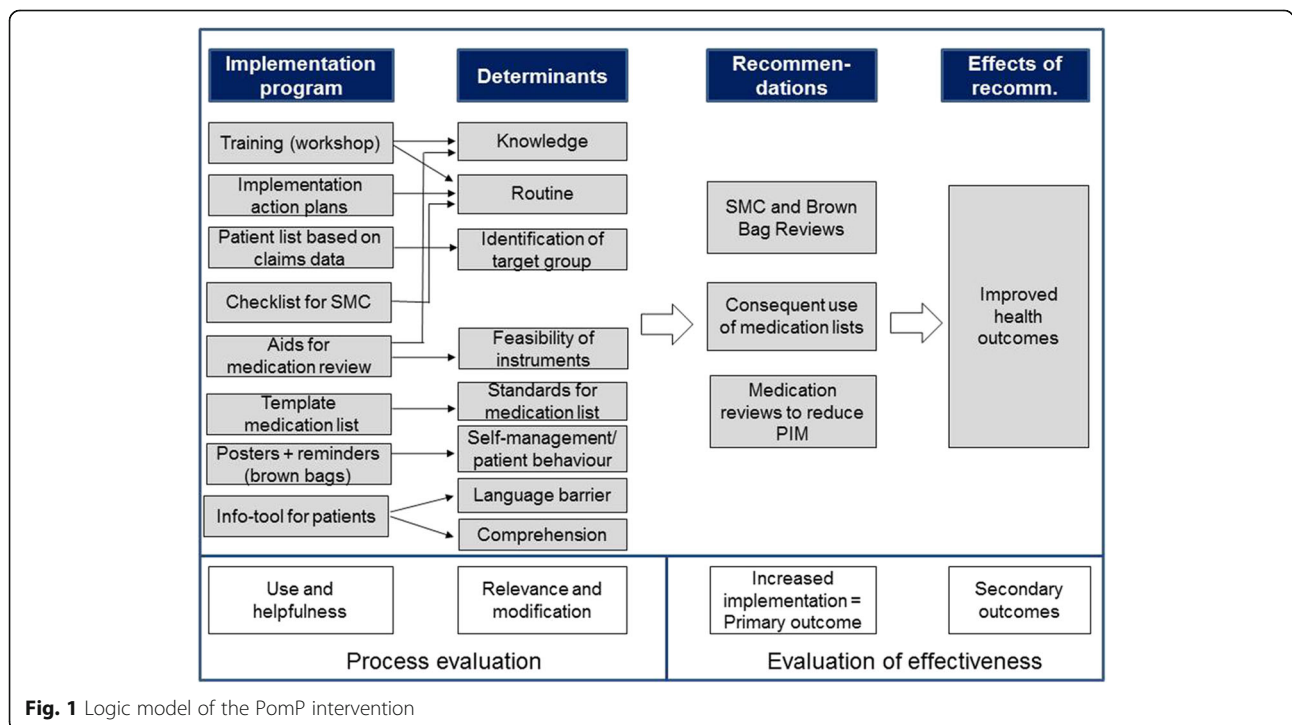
Implementation program

Determinants

Recommendations

Effects of recomm.

Training (workshop)

Implementation action plans

Patient list based on claims data

Checklist for SMC

Aids for medication review

Template medication list

Posters + reminders (brown bags)

Info-tool for patients

Knowledge

Routine

Identification of target group

Feasibility of instruments

Standards for medication list

Self-management/ patient behaviour

Language barrier

Comprehension

SMC and Brown Bag Reviews

Consequent use of medication lists

Medication reviews to reduce PIM

Improved health outcomes

Use and helpfulness

Relevance and modification

Increased implementation = Primary outcome

Secondary outcomes

Process evaluation

Evaluation of effectiveness

**Fig. 1** Logic model of the PomP intervention